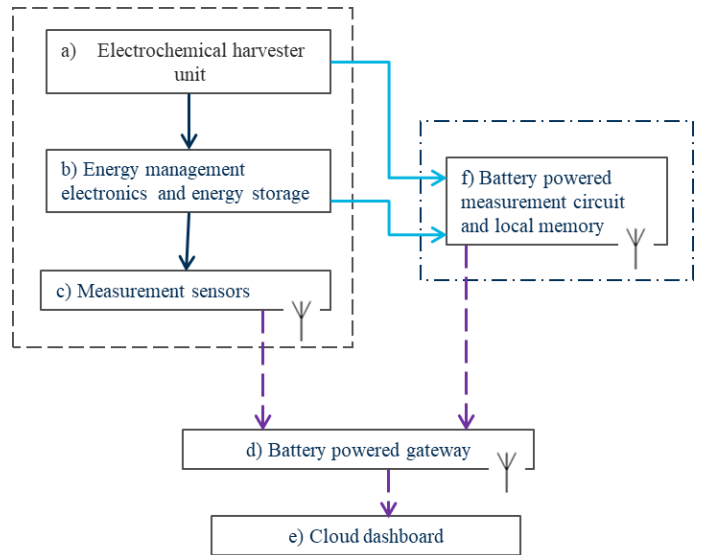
a) Electrochemical harvester unit

b) Energy management electronics and energy storage

c) Measurement sensors

f) Battery powered measurement circuit and local memory

d) Battery powered gateway

e) Cloud dashboard